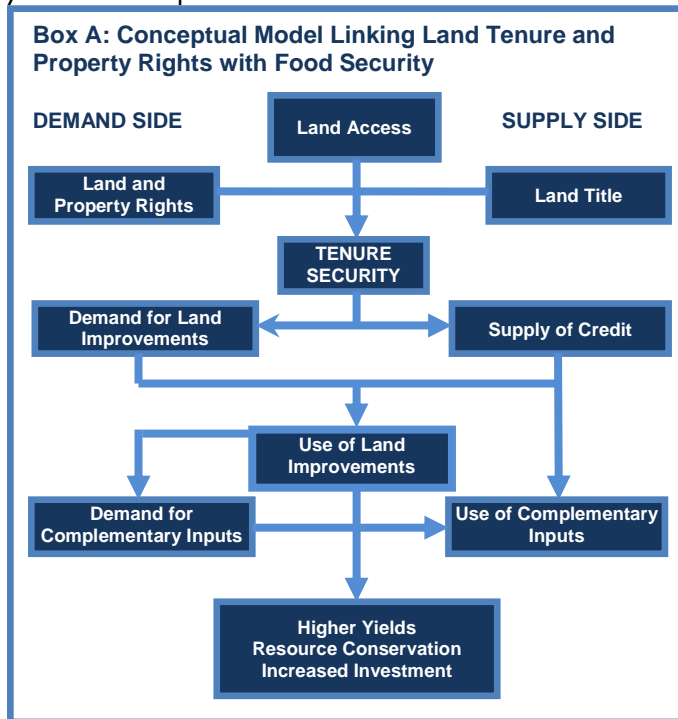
Box A: Conceptual Model Linking Land Tenure and Property Rights with Food Security

DEMAND SIDE

Land Access

SUPPLY SIDE

Land and Property Rights

Land Title

TENURE SECURITY

Demand for Land Improvements

Supply of Credit

Use of Land Improvements

Demand for Complementary Inputs

Use of Complementary Inputs

Higher Yields
Resource Conservation
Increased Investment